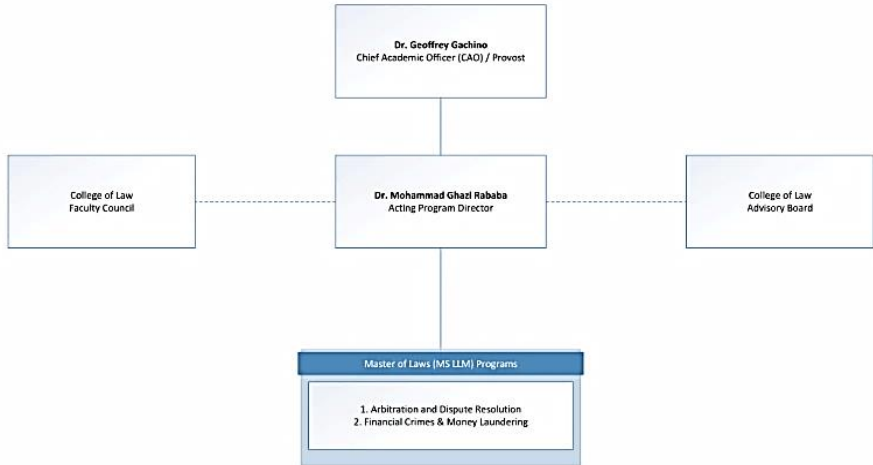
Dr. Geoffrey Gachino
Chief Academic Officer (CAO) / Provost

College of Law
Faculty Council

Dr. Mohammad Ghazi Rababa
Acting Program Director

College of Law
Advisory Board

Master of Laws (MS LLM) Programs

1. Arbitration and Dispute Resolution
2. Financial Crimes & Money Laundering